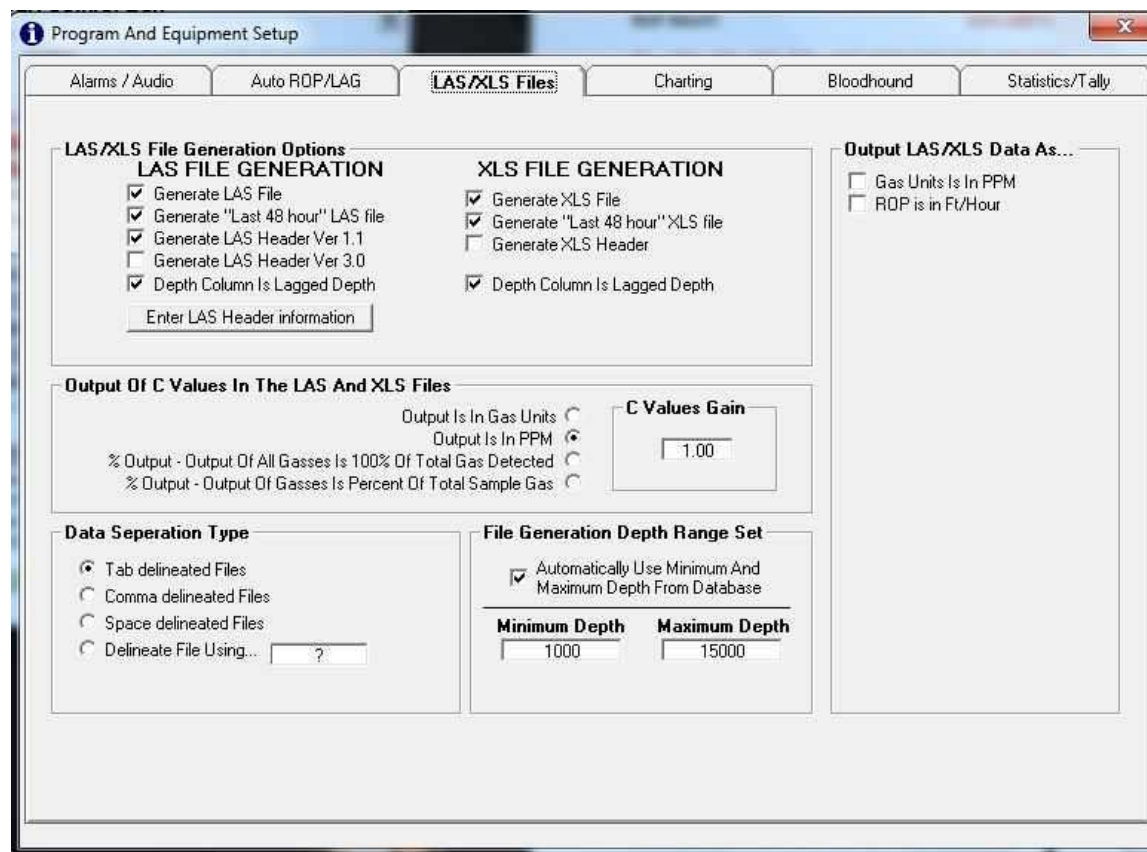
Program And Equipment Setup

Alarms / Audio | Auto ROP/LAG | LAS/XLS Files | Charting | Bloodhound | Statistics/Tally

LAS/XLS File Generation Options

LAS FILE GENERATION
Generate LAS File
Generate "Last 48 hour" LAS file
Generate LAS Header Ver 1.1
Generate LAS Header Ver 3.0
Depth Column Is Lagged Depth
Enter LAS Header information

XLS FILE GENERATION
Generate XLS File
Generate "Last 48 hour" XLS file
Generate XLS Header
Depth Column Is Lagged Depth

Output LAS/XLS Data As...
Gas Units Is In PPM
ROP is in Ft/Hour

Output Of C Values In The LAS And XLS Files
Output Is In Gas Units
Output Is In PPM
% Output - Output Of All Gasses Is 100% Of Total Gas Detected
% Output - Output Of Gasses Is Percent Of Total Sample Gas

C Values Gain
1.00

Data Seperation Type
Tab delineated Files
Comma delineated Files
Space delineated Files
Delineate File Using... ?

File Generation Depth Range Set
Automatically Use Minimum And Maximum Depth From Database
Minimum Depth
1000
Maximum Depth
15000